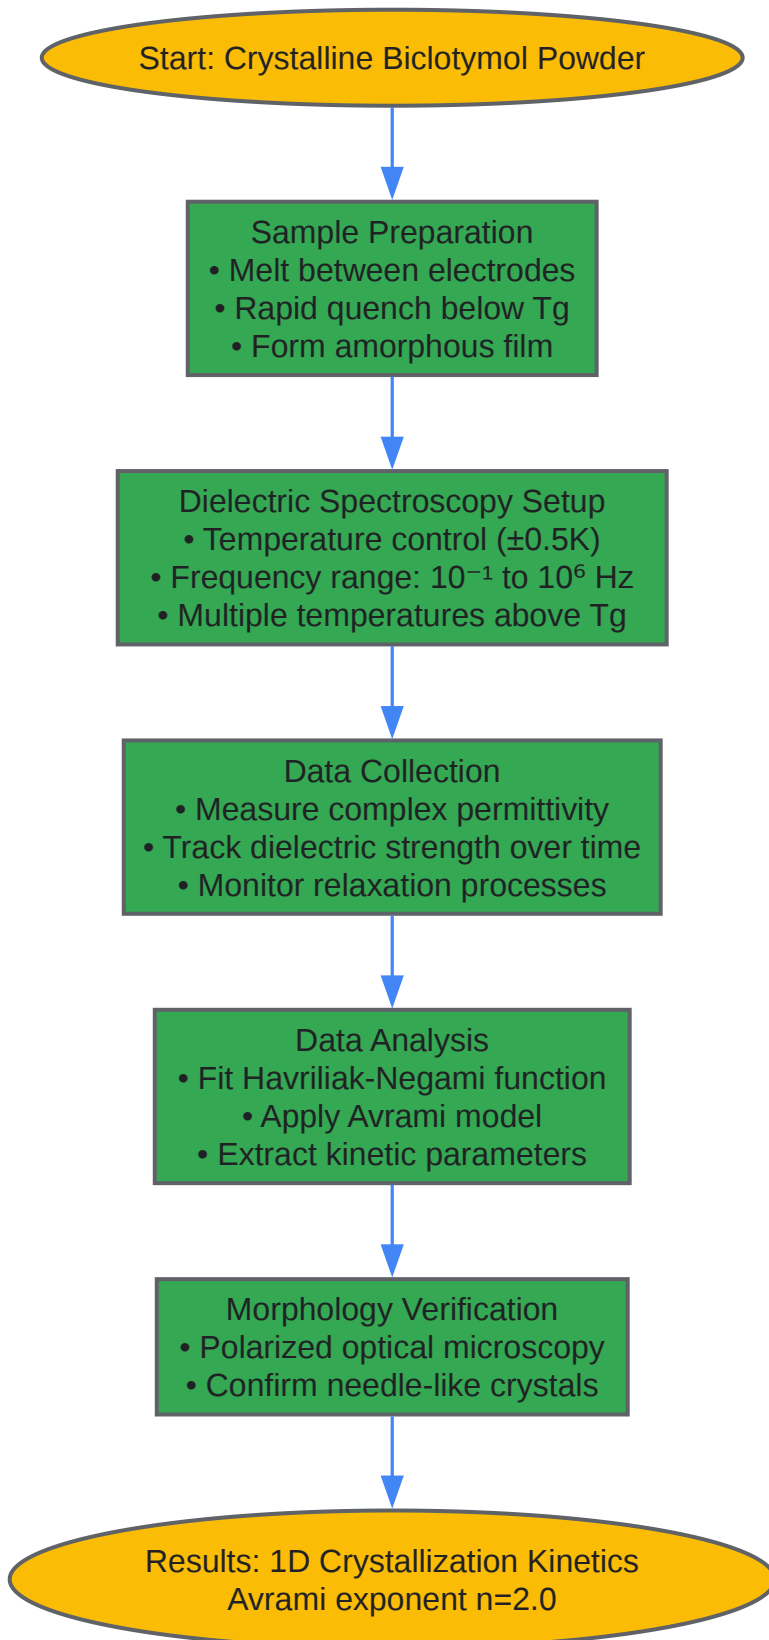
Start: Crystalline Biclotymol Powder

Sample Preparation
• Melt between electrodes
• Rapid quench below Tg
• Form amorphous film

Dielectric Spectroscopy Setup
• Temperature control (±0.5K)
• Frequency range: $10^{-1}$ to $10^{6}$ Hz
• Multiple temperatures above Tg

Data Collection
• Measure complex permittivity
• Track dielectric strength over time
• Monitor relaxation processes

Data Analysis
• Fit Havriliak-Negami function
• Apply Avrami model
• Extract kinetic parameters

Morphology Verification
• Polarized optical microscopy
• Confirm needle-like crystals

Results: 1D Crystallization Kinetics
Avrami exponent n=2.0